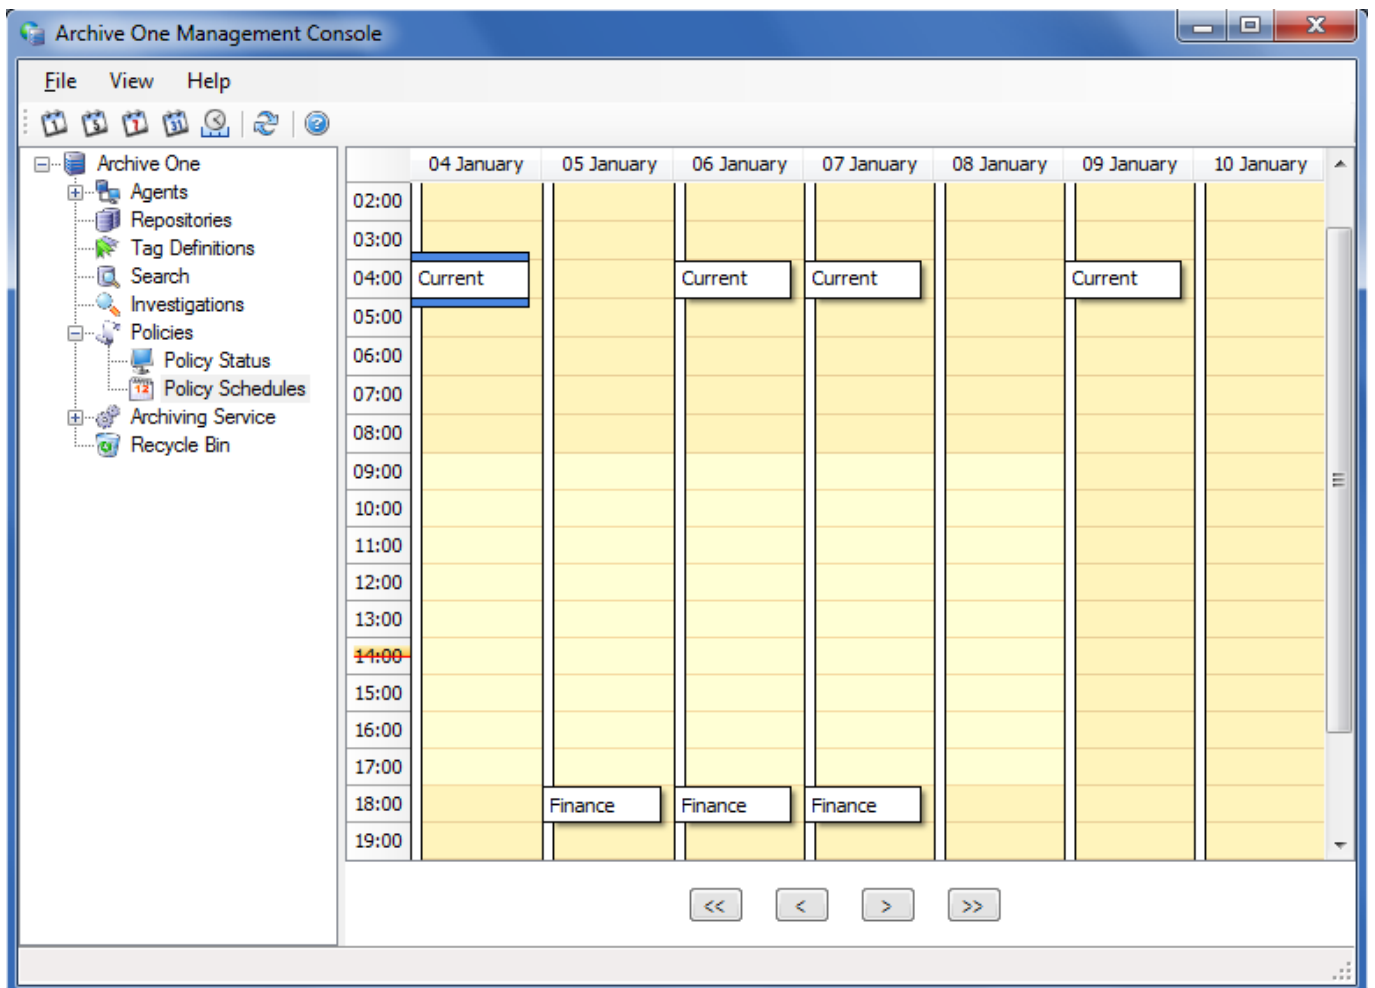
Archive One Management Console

File View Help

Archive One
Agents
Repositories
Tag Definitions
Search
Investigations
Policies
Policy Status
Policy Schedules
Archiving Service
Recycle Bin

| | 04 January | 05 January | 06 January | 07 January | 08 January | 09 January | 10 January |
|---|---|---|---|---|---|---|---|
| 02:00 | | | | | | | |
| 03:00 | | | | | | | |
| 04:00 | Current | | Current | Current | | Current | |
| 05:00 | | | | | | | |
| 06:00 | | | | | | | |
| 07:00 | | | | | | | |
| 08:00 | | | | | | | |
| 09:00 | | | | | | | |
| 10:00 | | | | | | | |
| 11:00 | | | | | | | |
| 12:00 | | | | | | | |
| 13:00 | | | | | | | |
| 14:00 | | | | | | | |
| 15:00 | | | | | | | |
| 16:00 | | | | | | | |
| 17:00 | | | | | | | |
| 18:00 | | Finance | Finance | Finance | | | |
| 19:00 | | | | | | | |

<< < > >>